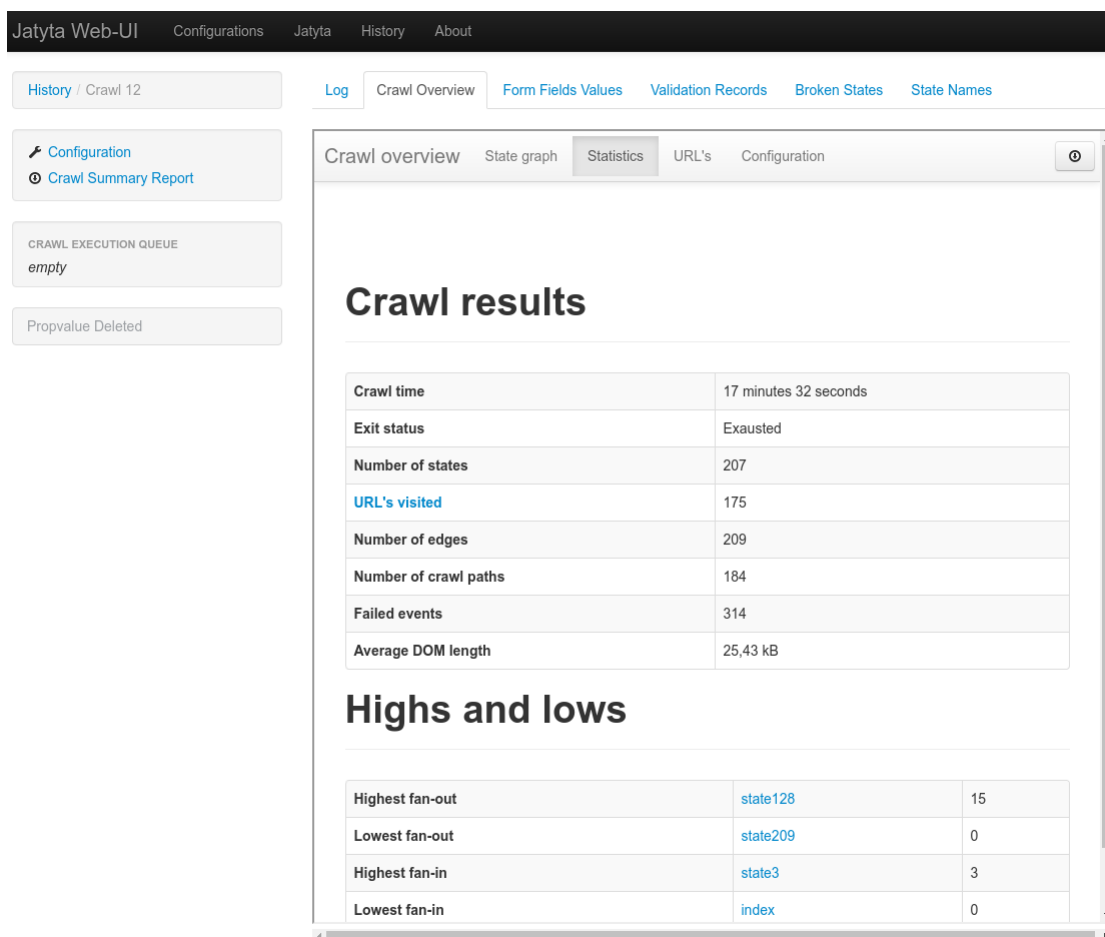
Jatyta Web-UI Configurations Jatyta History About

History / Crawl 12

Configuration
Crawl Summary Report

CRAWL EXECUTION QUEUE
empty

Propvalue Deleted

Log Crawl Overview Form Fields Values Validation Records Broken States State Names

Crawl overview State graph Statistics URL's Configuration

# Crawl results

| Crawl time | 17 minutes 32 seconds |
|---|---|
| Exit status | Exausted |
| Number of states | 207 |
| URL's visited | 175 |
| Number of edges | 209 |
| Number of crawl paths | 184 |
| Failed events | 314 |
| Average DOM length | 25,43 kB |

# Highs and lows

| Highest fan-out | state128 | 15 |
|---|---|---|
| Lowest fan-out | state209 | 0 |
| Highest fan-in | state3 | 3 |
| Lowest fan-in | index | 0 |